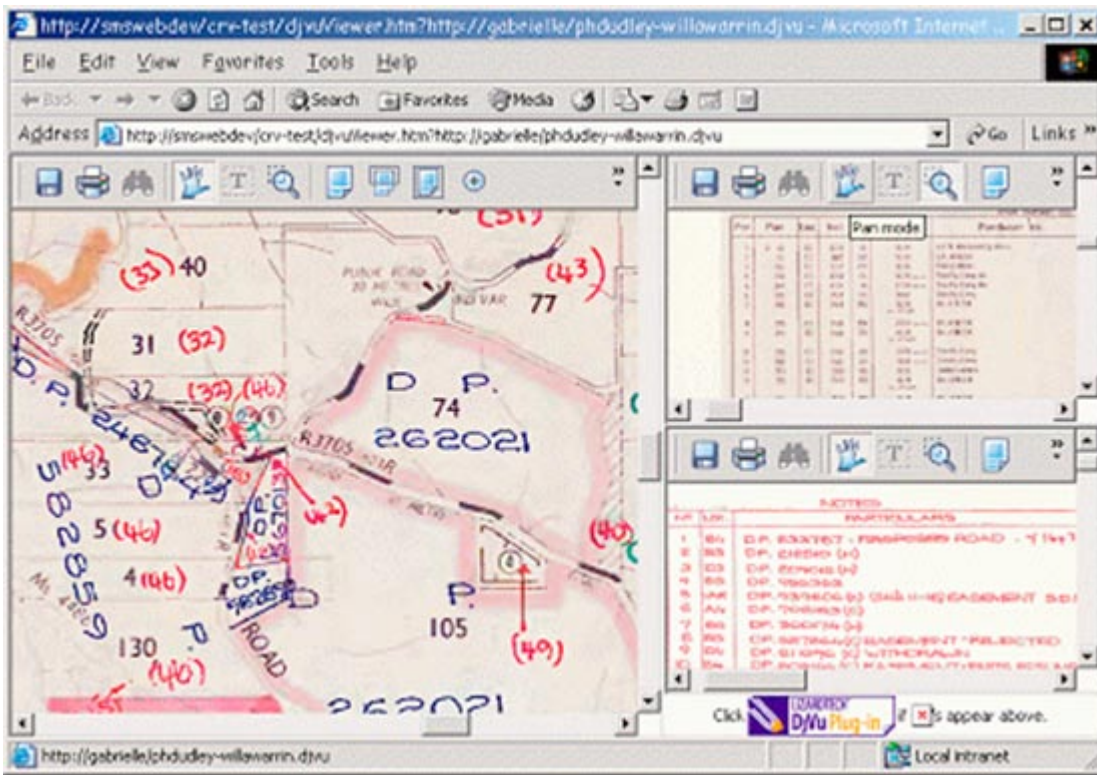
http://smswebdev/crv-test/djvu/viewer.htm?http://gabrielle/phdudley-willowarrin.djvu - Microsoft Internet ...

File Edit View Favorites Tools Help

Back Search Favorites Media

Address http://smswebdev/crv-test/djvu/viewer.htm?http://gabrielle/phdudley-willowarrin.djvu Go Links

(51)
(33) 40
(43)
PUBLIC ROAD 20 METRES WIDE VAR
77
R3705
31 (32)
D. P.
32
(37) (46)
D P.
74
262021
R3705
(46) 33
5 (46)
4 (46)
(42)
(40)
(40)
P.
105
130 P.
(40)
ROAD
262021

Pan mode

NOTES
PARTICULARS
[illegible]

Click DjVu Plug-in if [x]s appear above.

http://gabrielle/phdudley-willowarrin.djvu
Local intranet